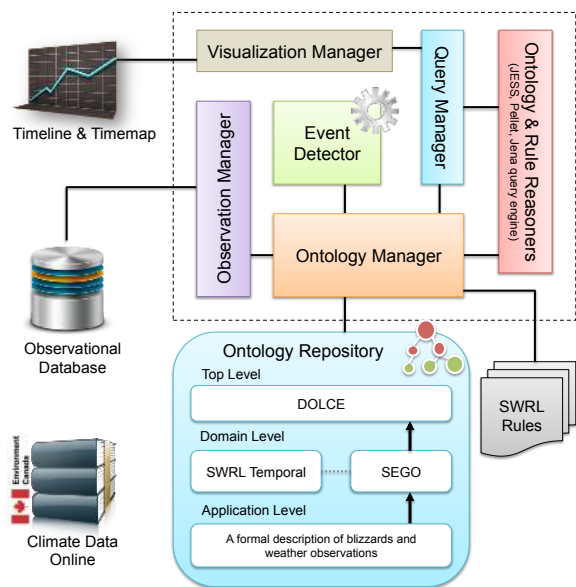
Visualization Manager

Query Manager

Ontology & Rule Reasoners
(JESS, Pellet, Jena query engine)

Timeline & Timemap

Observation Manager

Event Detector

Ontology Manager

Observational Database

Ontology Repository

Top Level

DOLCE

Domain Level

SWRL Temporal

SEGO

Application Level

A formal description of blizzards and weather observations

SWRL Rules

Environment Canada

Climate Data Online